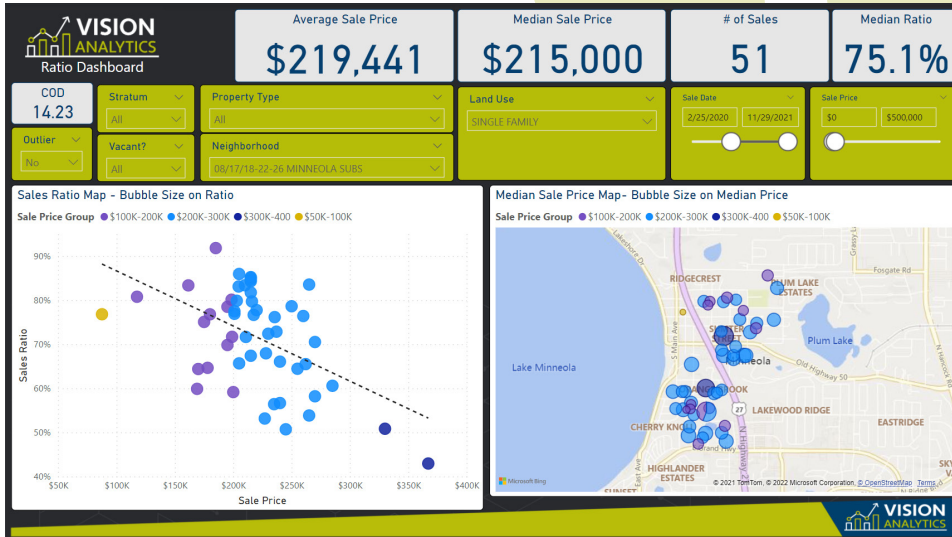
VISION ANALYTICS
Ratio Dashboard

Average Sale Price
$219,441

Median Sale Price
$215,000

# of Sales
51

Median Ratio
75.1%

COD
14.23

Stratum
All

Property Type
All

Land Use
SINGLE FAMILY

Sale Date
2/25/2020
11/29/2021

Sale Price
$0
$500,000

Outlier
No

Vacant?
All

Neighborhood
08/17/18-22-26 MINNEOLA SUBS

Sales Ratio Map - Bubble Size on Ratio

Sale Price Group ● $100K-200K ● $200K-300K ● $300K-400 ● $50K-100K

| 90% |
| 80% |
| 70% |
| 60% |
| 50% |
| 40% |

Sales Ratio

$50K $100K $150K $200K $250K $300K $350K $400K
Sale Price

Median Sale Price Map- Bubble Size on Median Price

Sale Price Group ● $100K-200K ● $200K-300K ● $300K-400 ● $50K-100K

Lakeshore Dr
RIDGECREST
PLUM LAKE ESTATES
Fosgate Rd
Grassy L
Plum Lake
Lake Minneola
S Main Ave
N Main Ave
Minneola
Old Highway 50
Highway 50
27
LAKEWOOD RIDGE
CHERRY KNO
EASTRIDGE
HIGHLANDER ESTATES
Grand Hwy
SUNSET
Microsoft Bing
© 2021 TomTom, © 2022 Microsoft Corporation, © OpenStreetMap Terms

VISION ANALYTICS